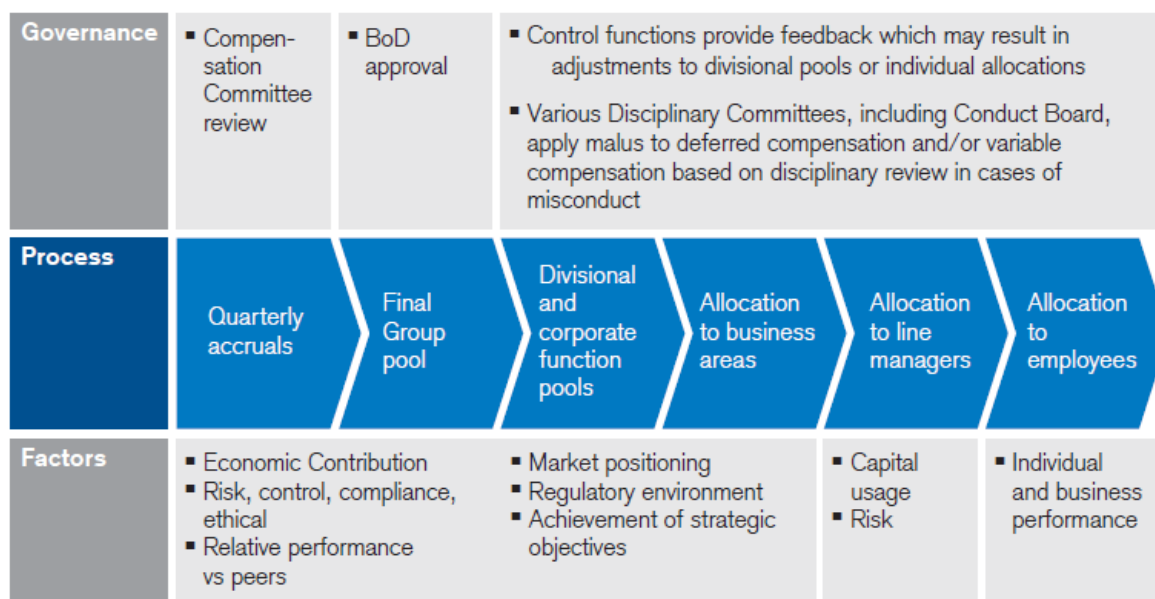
Governance

▪ Compensation Committee review

▪ BoD approval

▪ Control functions provide feedback which may result in adjustments to divisional pools or individual allocations

▪ Various Disciplinary Committees, including Conduct Board, apply malus to deferred compensation and/or variable compensation based on disciplinary review in cases of misconduct

Process

Quarterly accruals

Final Group pool

Divisional and corporate function pools

Allocation to business areas

Allocation to line managers

Allocation to employees

Factors

▪ Economic Contribution
▪ Risk, control, compliance, ethical
▪ Relative performance vs peers

▪ Market positioning
▪ Regulatory environment
▪ Achievement of strategic objectives

▪ Capital usage
▪ Risk

▪ Individual and business performance